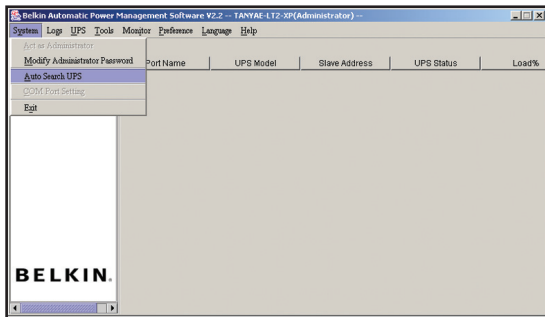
Belkin Automatic Power Management Software V2.2 -- TANYAE-LT2-XP(Administrator) --

System Logs UPS Tools Monitor Preference Language Help

Act as Administrator
Modify Administrator Password
Auto Search UPS
COM Port Setting
Exit

| Port Name | UPS Model | Slave Address | UPS Status | Load% |
|---|---|---|---|---|

BELKIN.